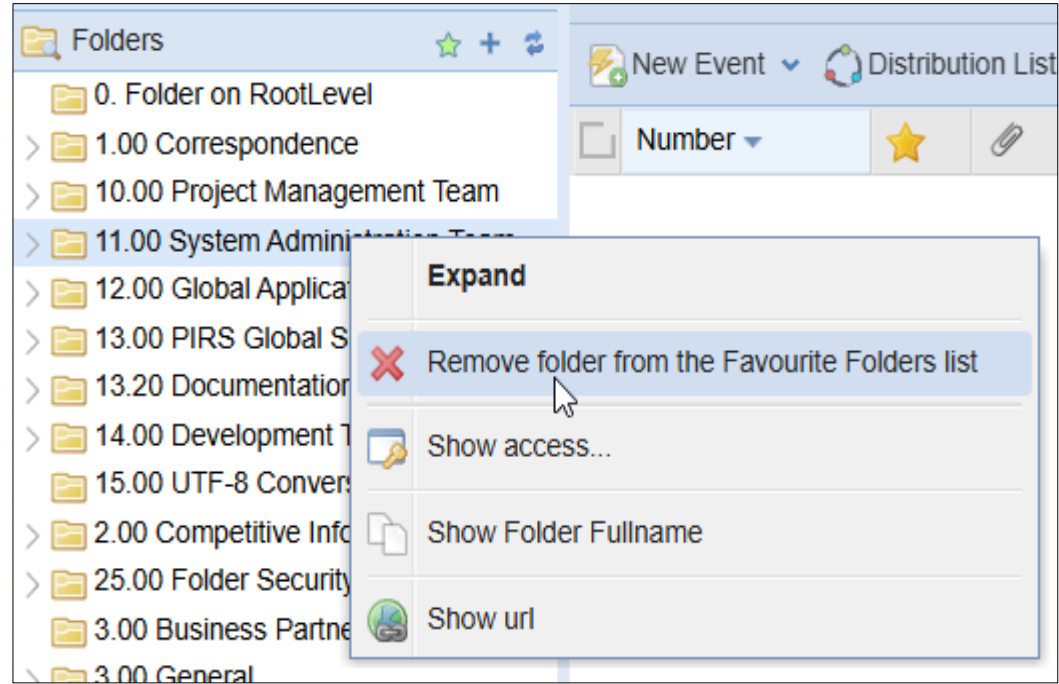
Folders

0. Folder on RootLevel
1.00 Correspondence
10.00 Project Management Team
11.00 System Administ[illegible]
12.00 Global Applicat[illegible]
13.00 PIRS Global S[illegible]
13.20 Documentation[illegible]
14.00 Development T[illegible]
15.00 UTF-8 Convers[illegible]
2.00 Competitive Info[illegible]
25.00 Folder Security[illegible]
3.00 Business Partne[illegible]
3.00 General

New Event
Distribution List
Number

Expand
Remove folder from the Favourite Folders list
Show access...
Show Folder Fullname
Show url